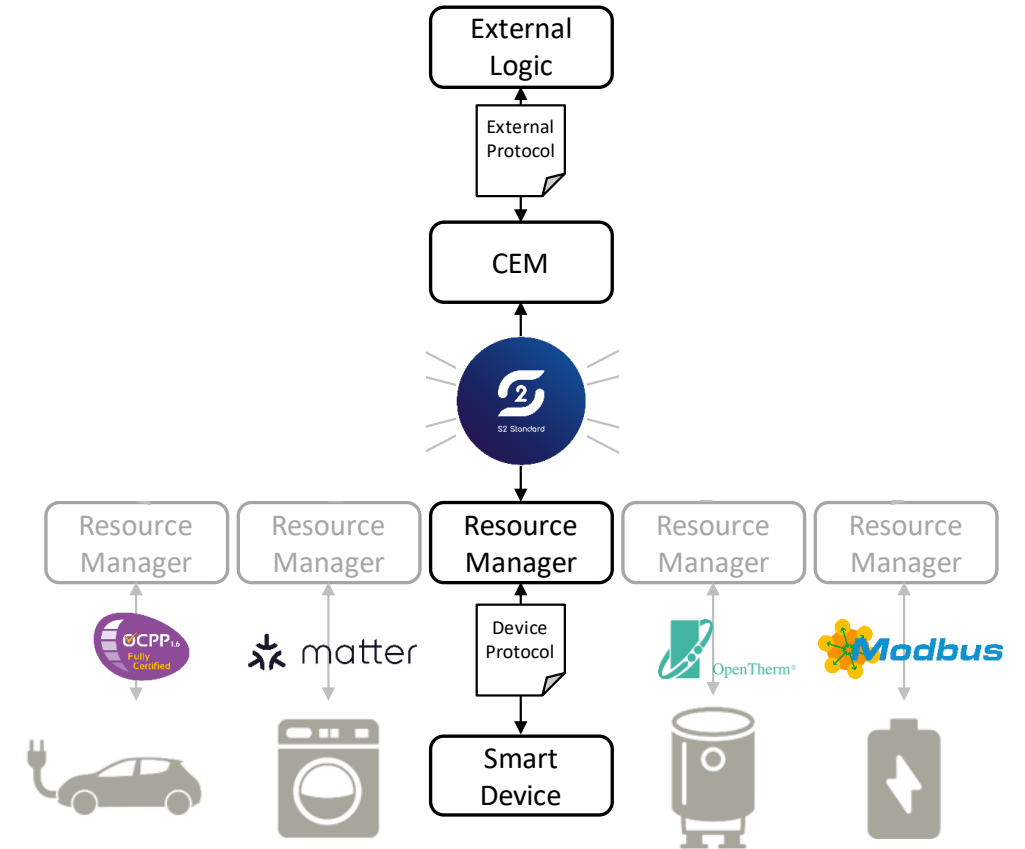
External Logic

External Protocol

CEM

S2

S2 Standard

Resource Manager

Resource Manager

Resource Manager

Resource Manager

Resource Manager

OCPP 1.6 Fully Certified

matter

Device Protocol

OpenTherm®

Modbus

Smart Device